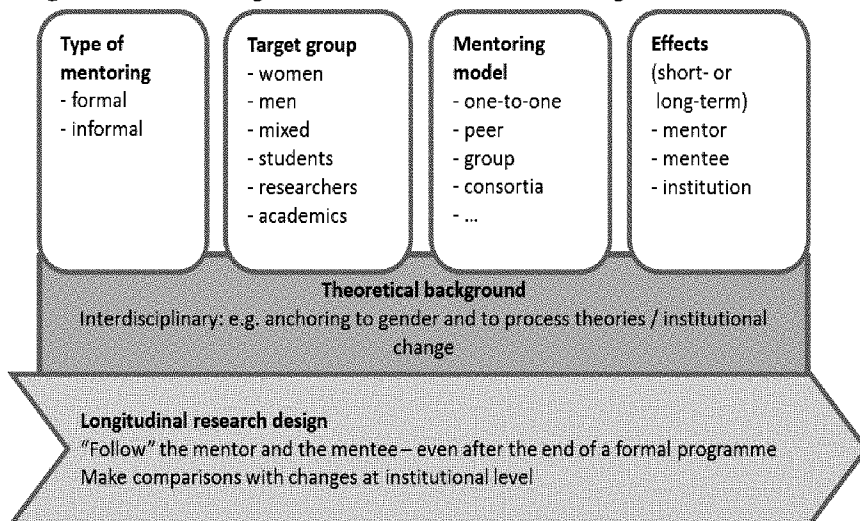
**Type of mentoring**
- formal
- informal

**Target group**
- women
- men
- mixed
- students
- researchers
- academics

**Mentoring model**
- one-to-one
- peer
- group
- consortia
- ...

**Effects**
(short- or long-term)
- mentor
- mentee
- institution

**Theoretical background**
Interdisciplinary: e.g. anchoring to gender and to process theories / institutional change

**Longitudinal research design**
"Follow" the mentor and the mentee – even after the end of a formal programme
Make comparisons with changes at institutional level